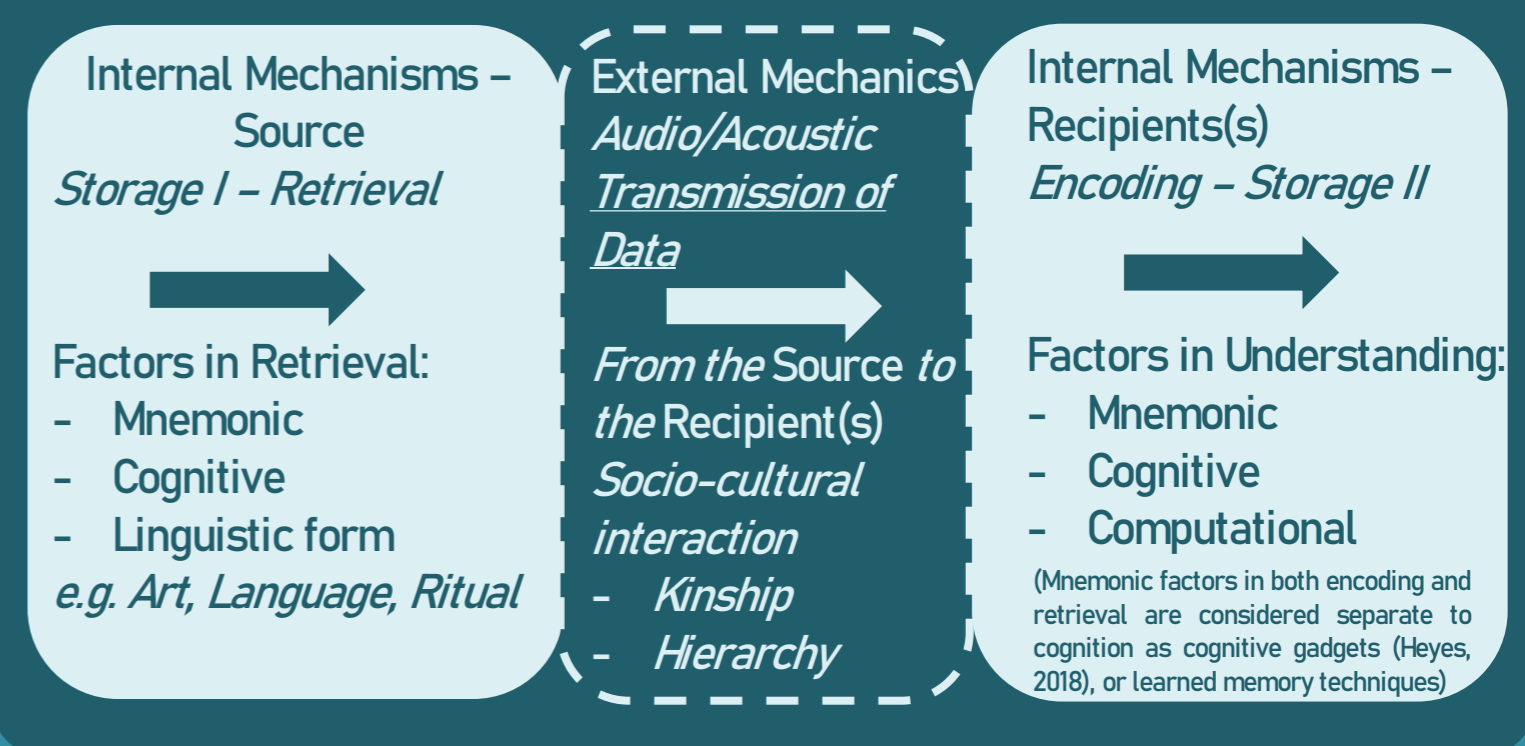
Internal Mechanisms – Source
*Storage I – Retrieval*

Factors in Retrieval:
- Mnemonic
- Cognitive
- Linguistic form

*e.g. Art, Language, Ritual*

External Mechanics
*Audio/Acoustic Transmission of Data*

*From the* Source *to the* Recipient(s)
*Socio-cultural interaction*
- *Kinship*
- *Hierarchy*

Internal Mechanisms – Recipients(s)
*Encoding – Storage II*

Factors in Understanding:
- Mnemonic
- Cognitive
- Computational

(Mnemonic factors in both encoding and retrieval are considered separate to cognition as cognitive gadgets (Heyes, 2018), or learned memory techniques)